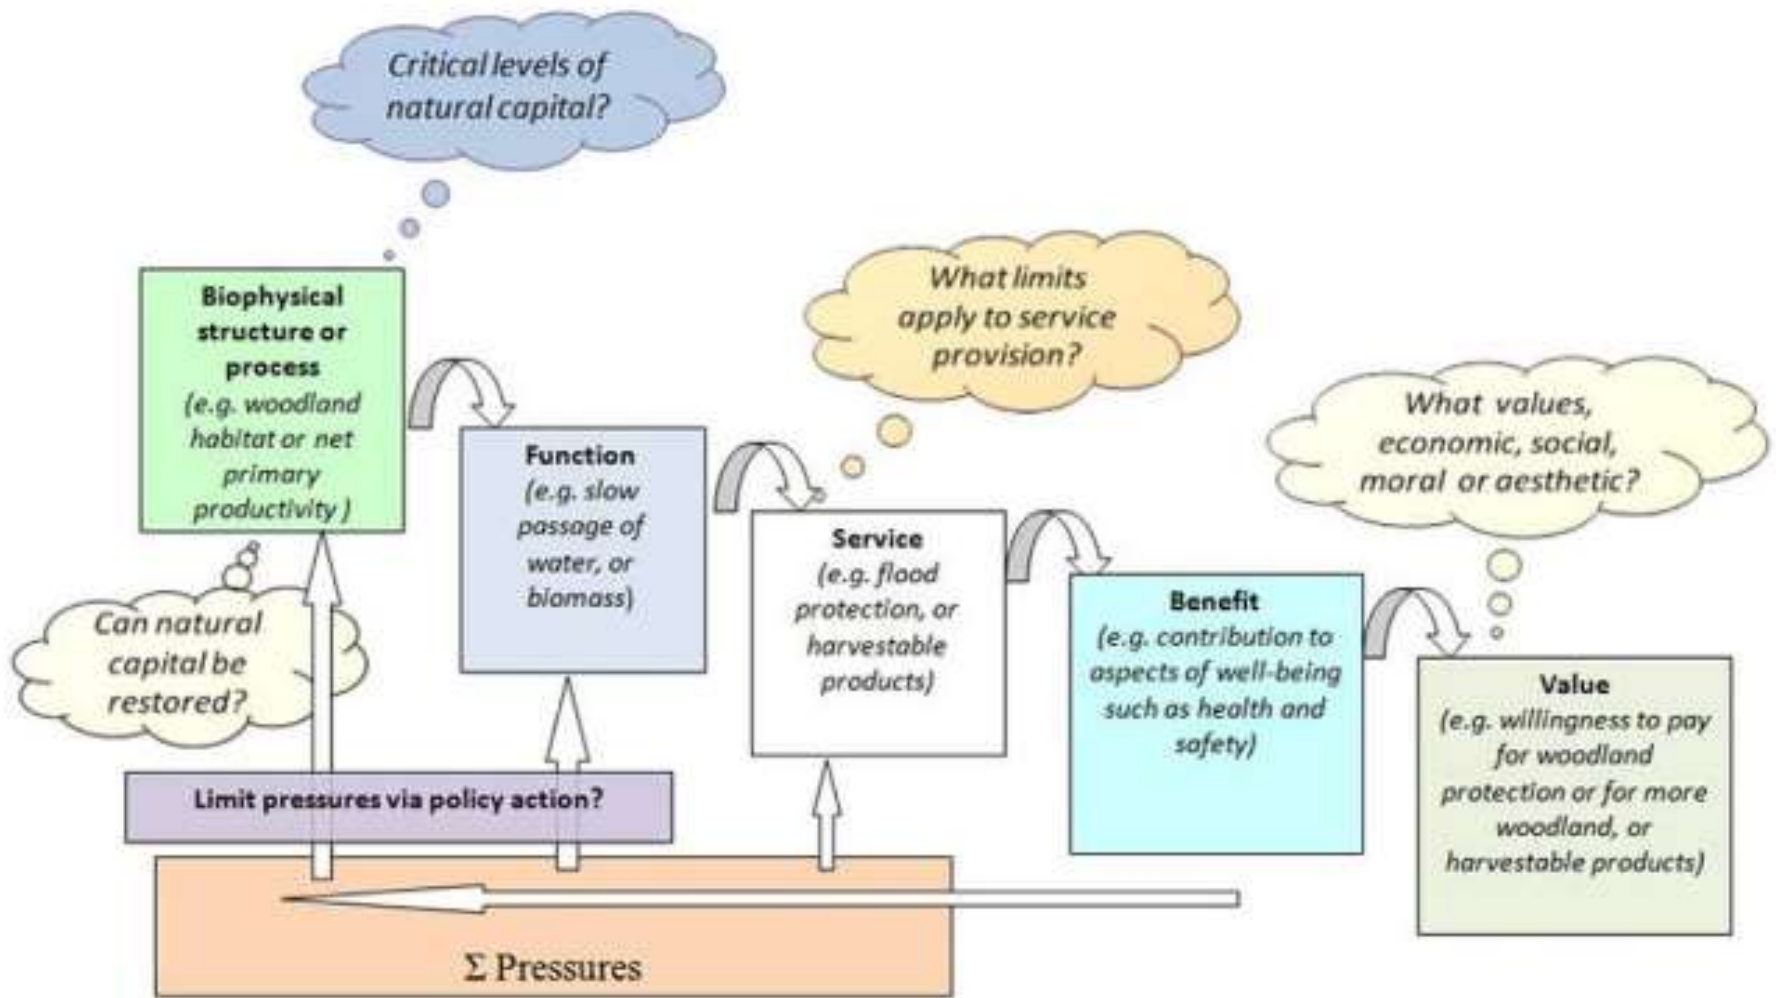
Critical levels of natural capital?

Biophysical structure or process
(e.g. woodland habitat or net primary productivity )

Function
(e.g. slow passage of water, or biomass)

What limits apply to service provision?

Service
(e.g. flood protection, or harvestable products)

What values, economic, social, moral or aesthetic?

Benefit
(e.g. contribution to aspects of well-being such as health and safety)

Value
(e.g. willingness to pay for woodland protection or for more woodland, or harvestable products)

Can natural capital be restored?

Limit pressures via policy action?

$\Sigma$ Pressures